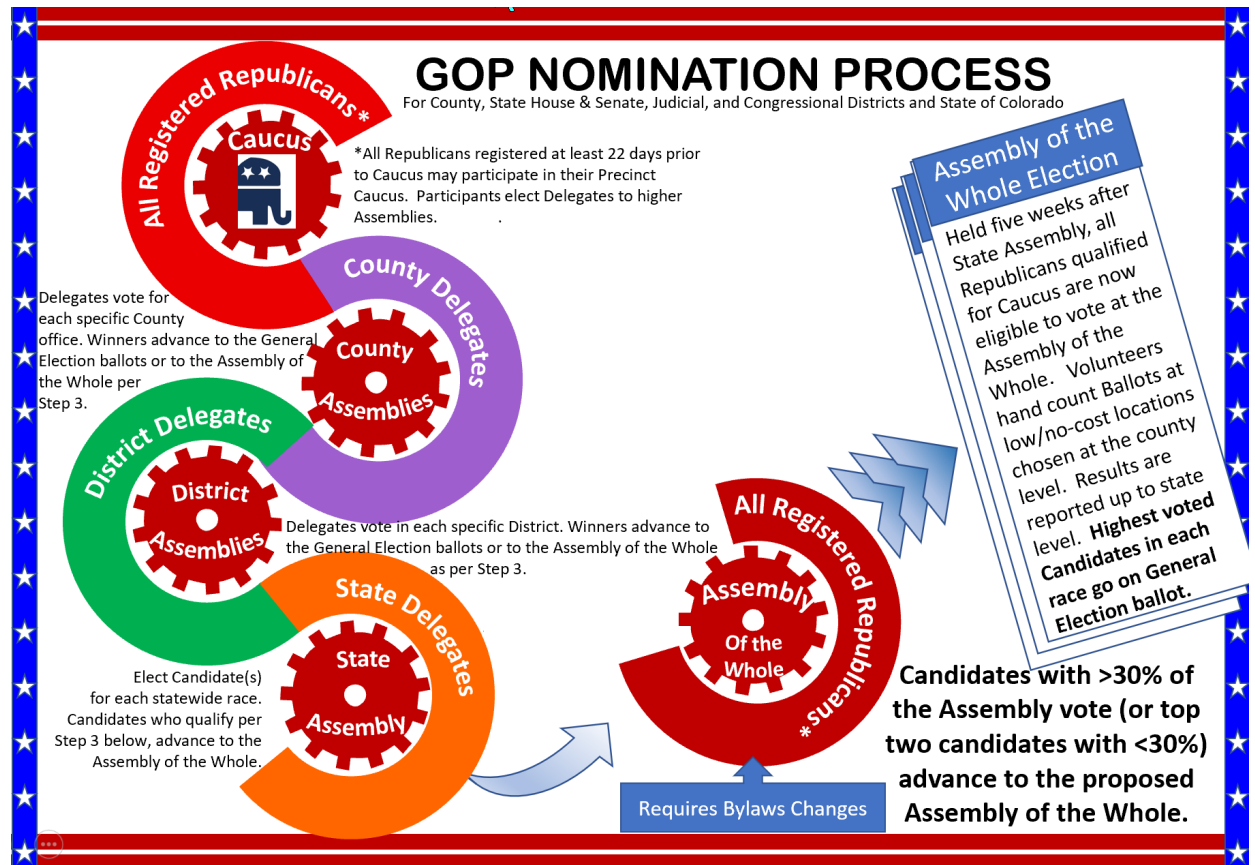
GOP NOMINATION PROCESS

For County, State House & Senate, Judicial, and Congressional Districts and State of Colorado

All Registered Republicans*

Caucus

*All Republicans registered at least 22 days prior to Caucus may participate in their Precinct Caucus. Participants elect Delegates to higher Assemblies.

County Delegates

County Assemblies

Delegates vote for each specific County office. Winners advance to the General Election ballots or to the Assembly of the Whole per Step 3.

District Delegates

District Assemblies

Delegates vote in each specific District. Winners advance to the General Election ballots or to the Assembly of the Whole as per Step 3.

State Delegates

State Assembly

Elect Candidate(s) for each statewide race. Candidates who qualify per Step 3 below, advance to the Assembly of the Whole.

All Registered Republicans*

Assembly Of the Whole

Requires Bylaws Changes

Candidates with >30% of the Assembly vote (or top two candidates with <30%) advance to the proposed Assembly of the Whole.

Assembly of the Whole Election

Held five weeks after State Assembly, all Republicans qualified for Caucus are now eligible to vote at the Assembly of the Whole. Volunteers hand count Ballots at low/no-cost locations chosen at the county level. Results are reported up to state level. **Highest voted Candidates in each race go on General Election ballot.**